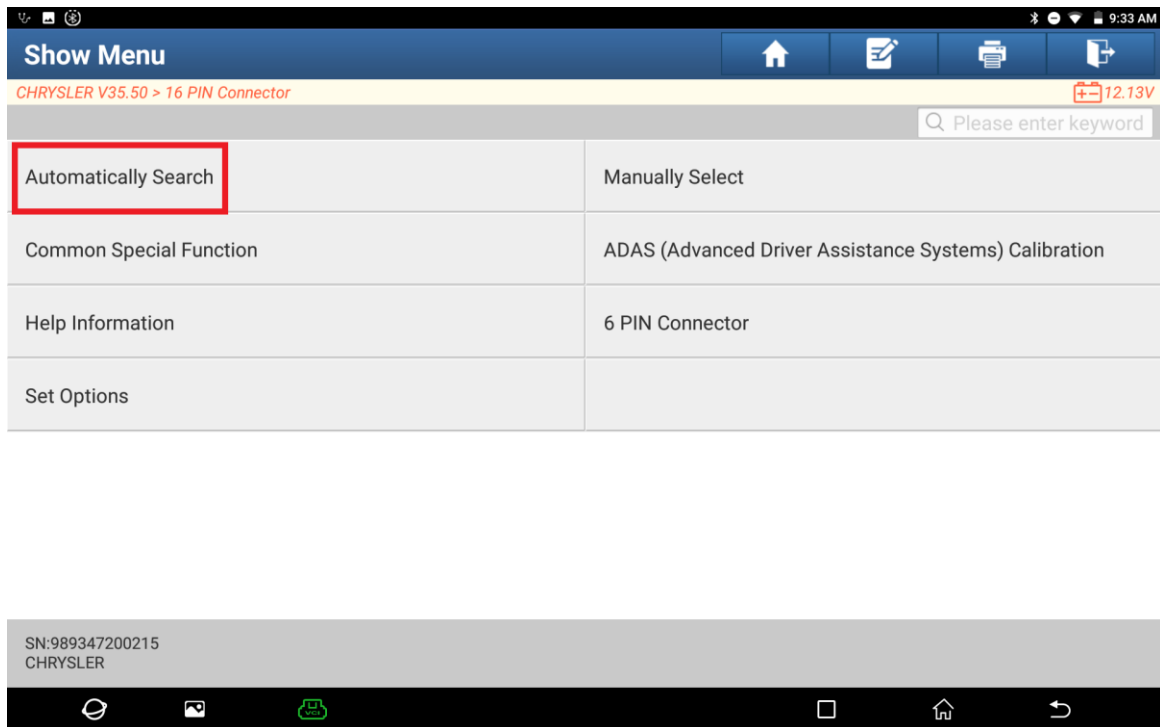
9:33 AM

Show Menu

CHRYSLER V35.50 > 16 PIN Connector

12.13V

Please enter keyword

| Automatically Search | Manually Select |
|---|---|
| Common Special Function | ADAS (Advanced Driver Assistance Systems) Calibration |
| Help Information | 6 PIN Connector |
| Set Options | |

SN:989347200215
CHRYSLER

VCI